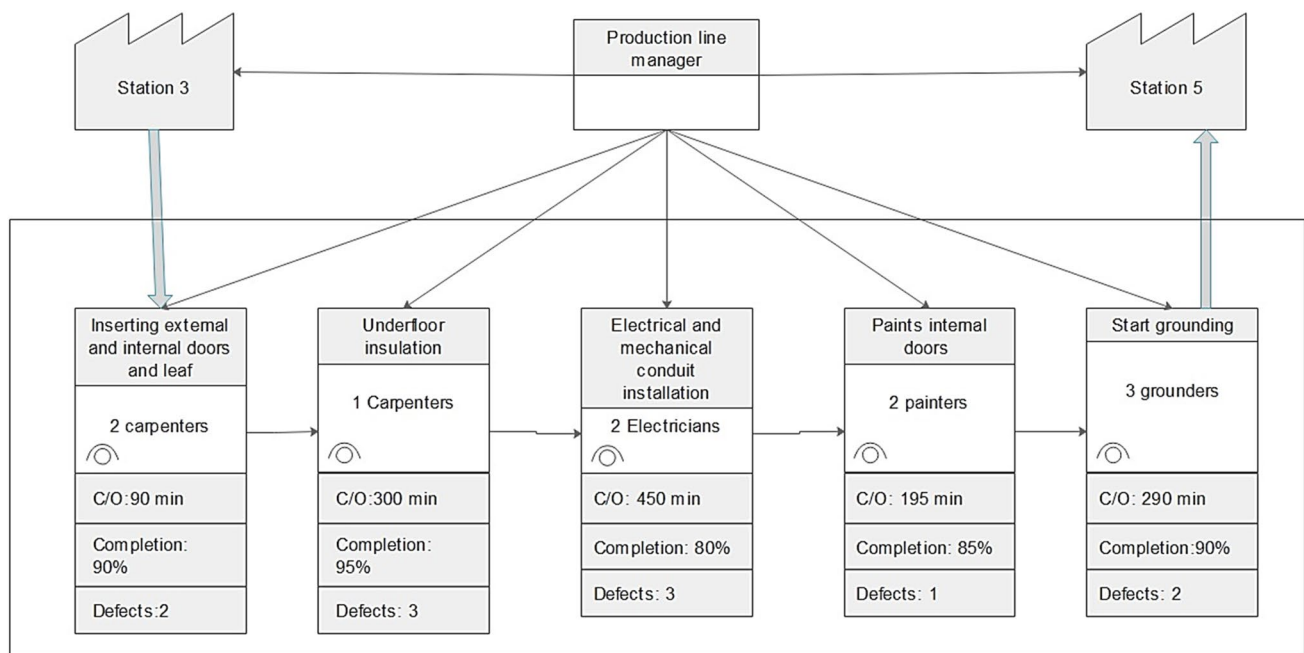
Station 3

Production line manager

Station 5

Inserting external and internal doors and leaf

2 carpenters

C/O:90 min

Completion: 90%

Defects:2

Underfloor insulation

1 Carpenters

C/O:300 min

Completion: 95%

Defects: 3

Electrical and mechanical conduit installation

2 Electricians

C/O: 450 min

Completion: 80%

Defects: 3

Paints internal doors

2 painters

C/O: 195 min

Completion: 85%

Defects: 1

Start grounding

3 grounders

C/O: 290 min

Completion:90%

Defects: 2